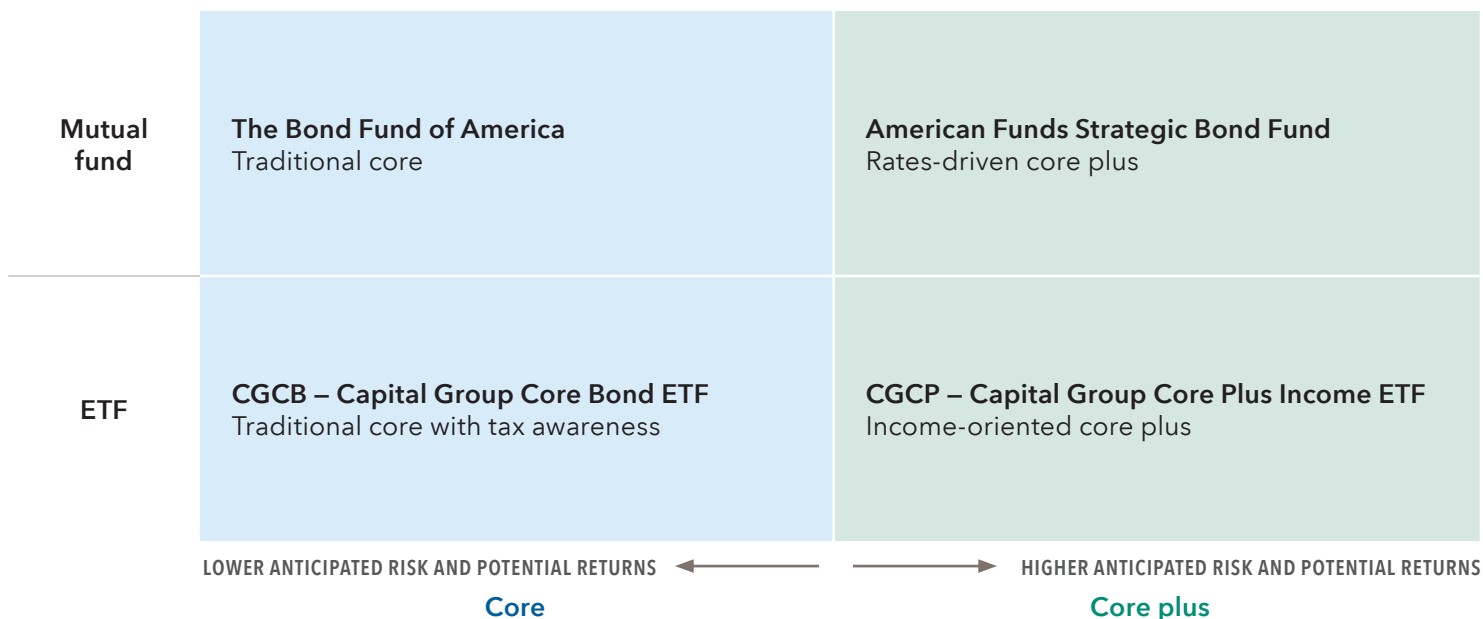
|  | Core | Core plus |
|---|---|---|
| Mutual fund | **The Bond Fund of America** Traditional core | **American Funds Strategic Bond Fund** Rates-driven core plus |
| ETF | **CGCB – Capital Group Core Bond ETF** Traditional core with tax awareness | **CGCP – Capital Group Core Plus Income ETF** Income-oriented core plus |

LOWER ANTICIPATED RISK AND POTENTIAL RETURNS

HIGHER ANTICIPATED RISK AND POTENTIAL RETURNS

Core

Core plus